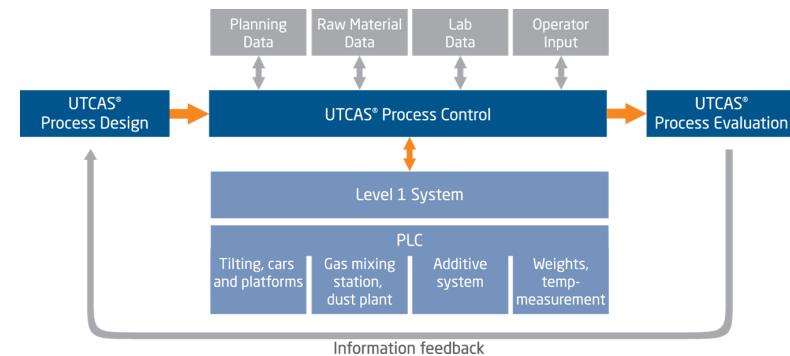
Planning Data

Raw Material Data

Lab Data

Operator Input

UTCAS® Process Design

UTCAS® Process Control

UTCAS® Process Evaluation

Level 1 System

PLC

Tilting, cars and platforms

Gas mixing station, dust plant

Additive system

Weights, temp-measurement

Information feedback